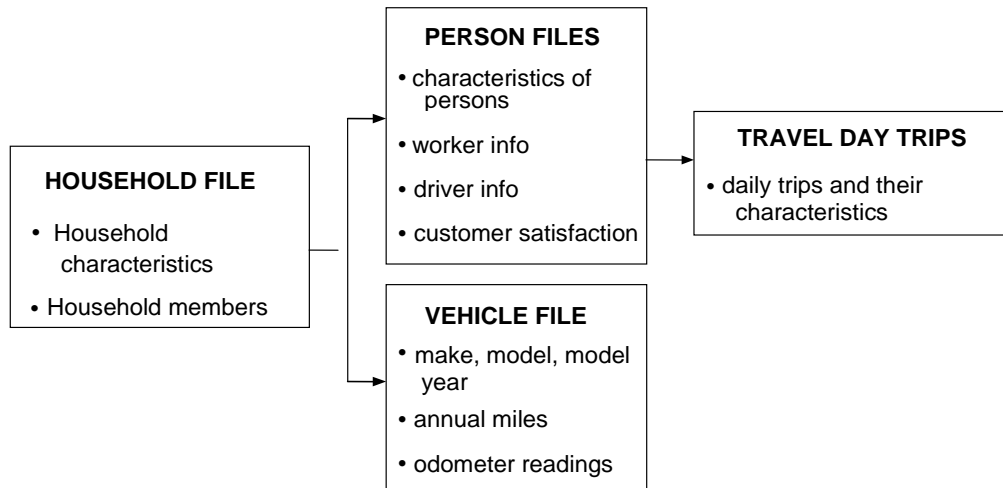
HOUSEHOLD FILE

• Household characteristics

• Household members

PERSON FILES

• characteristics of persons

• worker info

• driver info

• customer satisfaction

VEHICLE FILE

• make, model, model year

• annual miles

• odometer readings

TRAVEL DAY TRIPS

• daily trips and their characteristics